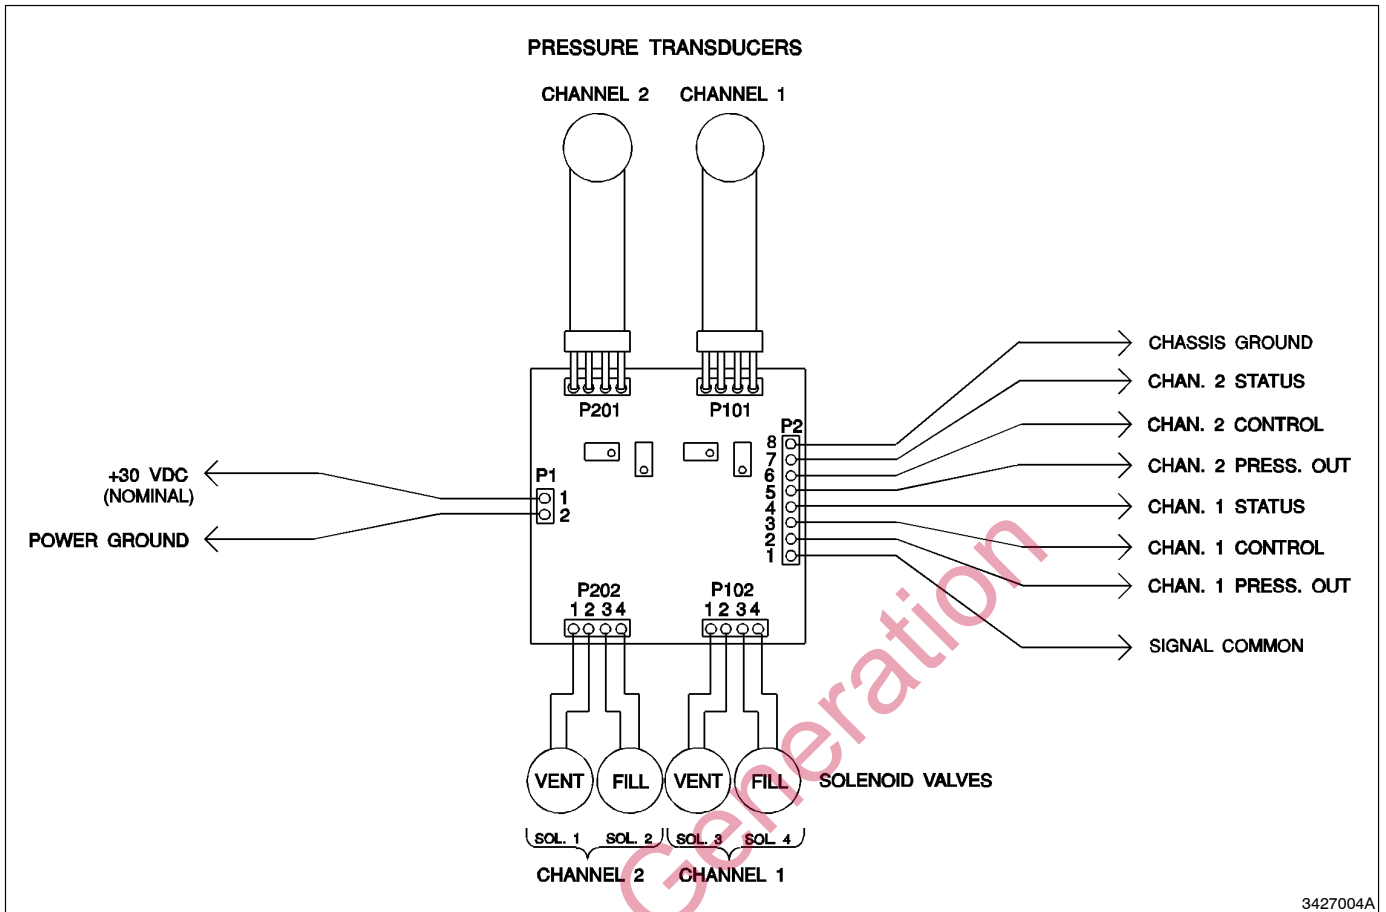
PRESSURE TRANSDUCERS

CHANNEL 2 CHANNEL 1

P201 P101

P2
8
7
6
5
4
3
2
1

P1
1
2

+30 VDC
(NOMINAL)

POWER GROUND

CHASSIS GROUND
CHAN. 2 STATUS
CHAN. 2 CONTROL
CHAN. 2 PRESS. OUT
CHAN. 1 STATUS
CHAN. 1 CONTROL
CHAN. 1 PRESS. OUT
SIGNAL COMMON

P202
1 2 3 4

P102
1 2 3 4

VENT FILL VENT FILL SOLENOID VALVES

SOL. 1 SOL. 2 SOL. 3 SOL. 4

CHANNEL 2 CHANNEL 1

Generation

3427004A